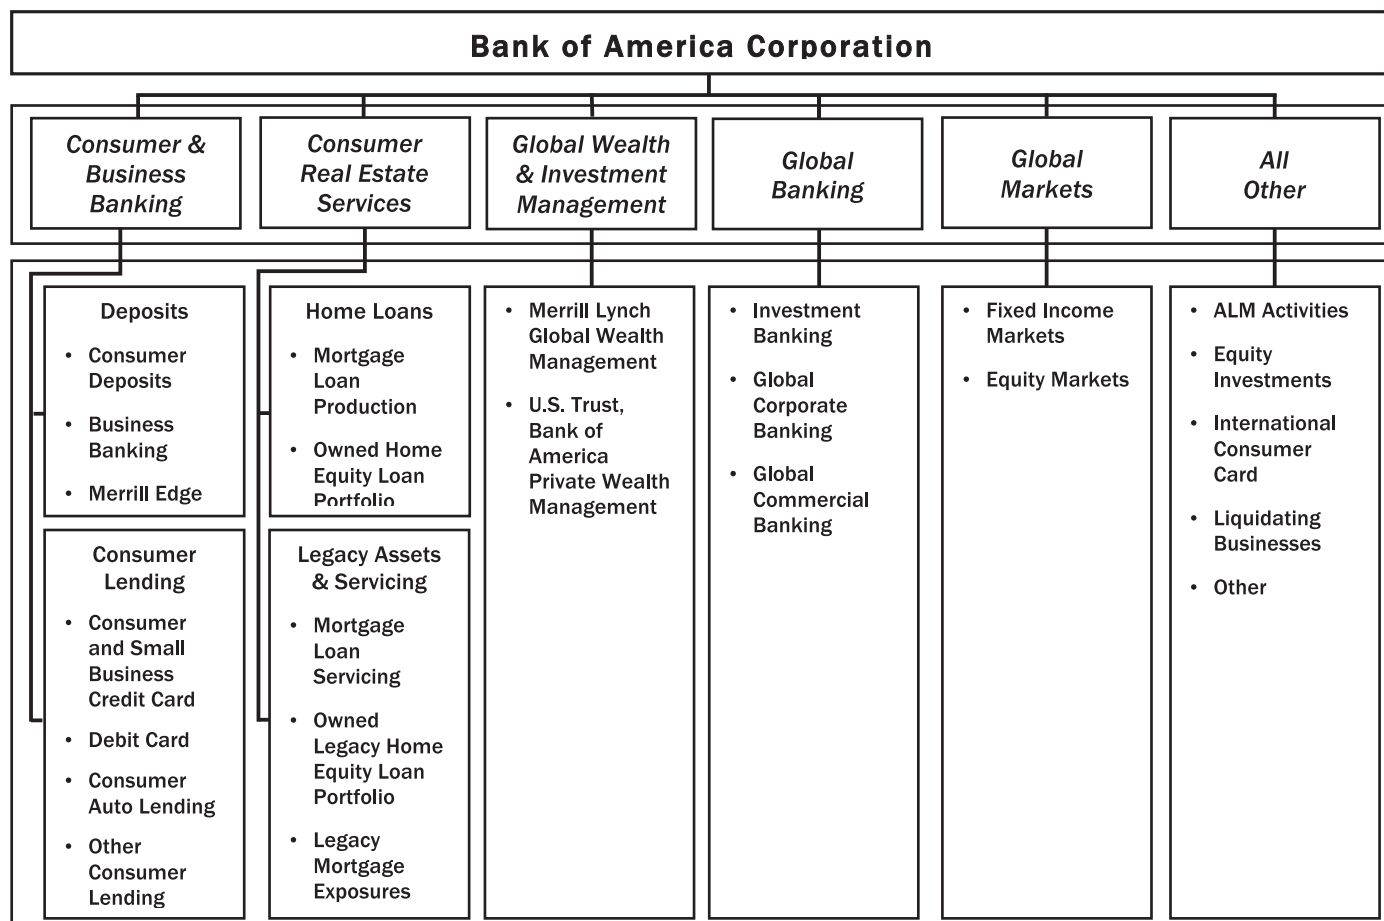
Bank of America Corporation

Consumer & Business Banking

Consumer Real Estate Services

Global Wealth & Investment Management

Global Banking

Global Markets

All Other

Deposits
- Consumer Deposits
- Business Banking
- Merrill Edge

Consumer Lending
- Consumer and Small Business Credit Card
- Debit Card
- Consumer Auto Lending
- Other Consumer Lending

Home Loans
- Mortgage Loan Production
- Owned Home Equity Loan Portfolio

Legacy Assets & Servicing
- Mortgage Loan Servicing
- Owned Legacy Home Equity Loan Portfolio
- Legacy Mortgage Exposures

- Merrill Lynch Global Wealth Management
- U.S. Trust, Bank of America Private Wealth Management

- Investment Banking
- Global Corporate Banking
- Global Commercial Banking

- Fixed Income Markets
- Equity Markets

- ALM Activities
- Equity Investments
- International Consumer Card
- Liquidating Businesses
- Other